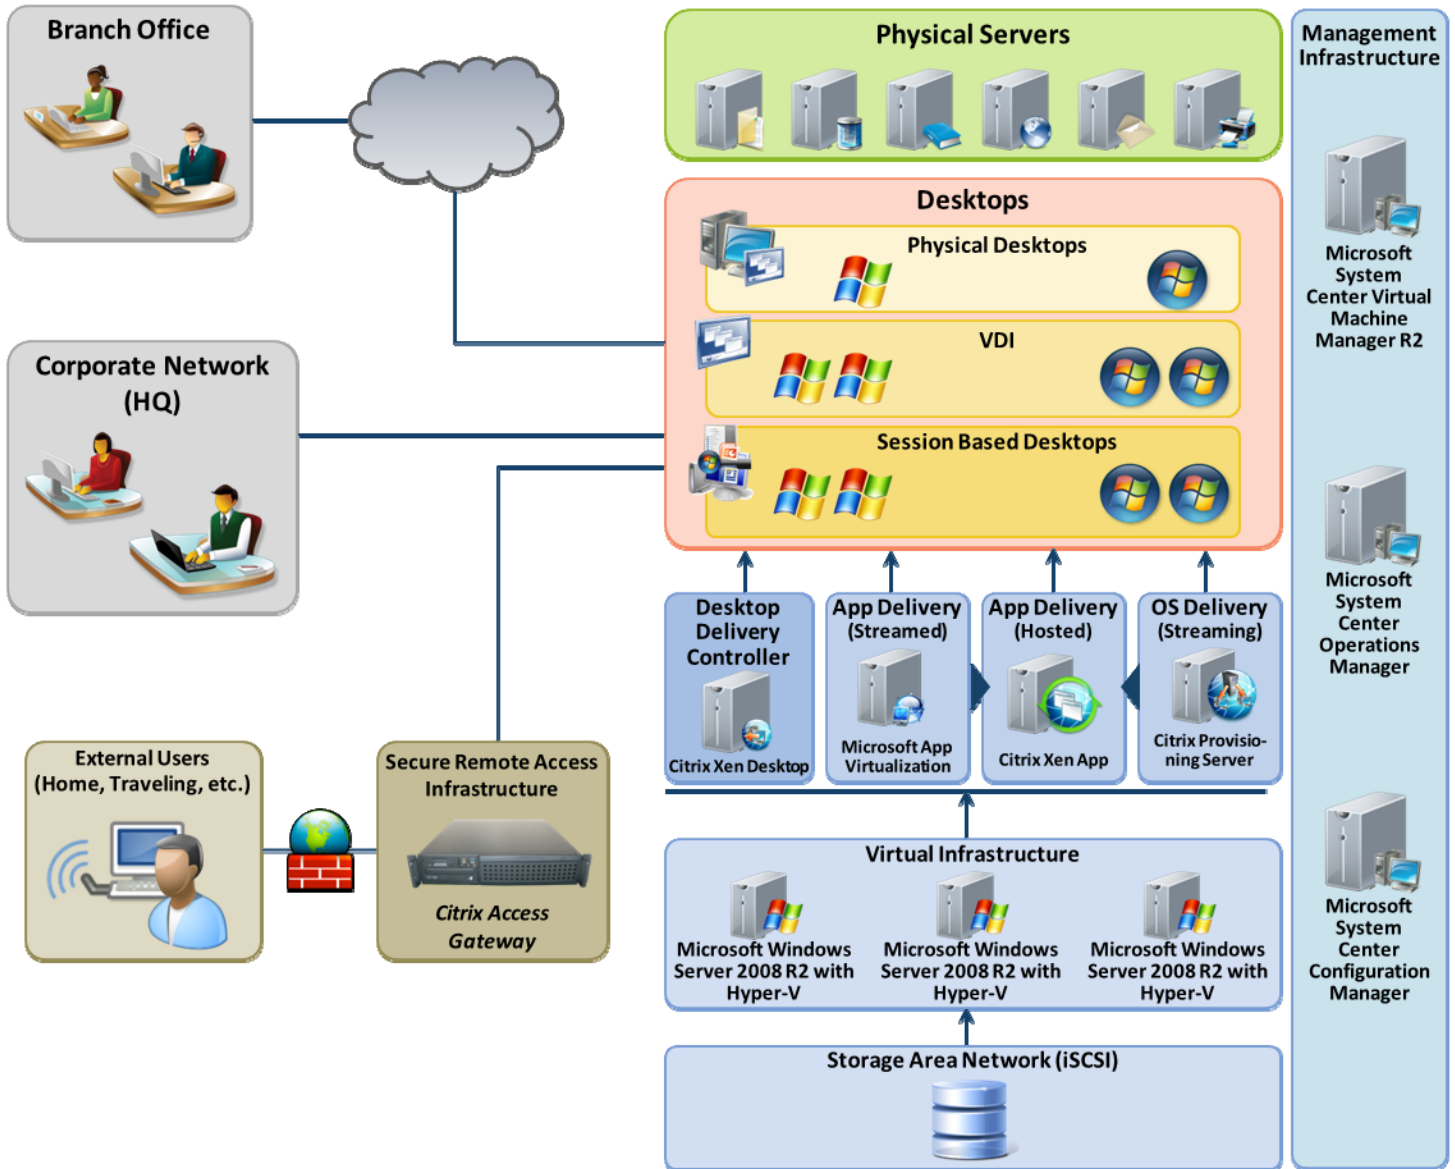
Branch Office

Corporate Network (HQ)

External Users (Home, Traveling, etc.)

Secure Remote Access Infrastructure

Citrix Access Gateway

Physical Servers

Desktops

Physical Desktops

VDI

Session Based Desktops

Desktop Delivery Controller

Citrix Xen Desktop

App Delivery (Streamed)

Microsoft App Virtualization

App Delivery (Hosted)

Citrix Xen App

OS Delivery (Streaming)

Citrix Provisioning Server

Virtual Infrastructure

Microsoft Windows Server 2008 R2 with Hyper-V

Microsoft Windows Server 2008 R2 with Hyper-V

Microsoft Windows Server 2008 R2 with Hyper-V

Storage Area Network (iSCSI)

Management Infrastructure

Microsoft System Center Virtual Machine Manager R2

Microsoft System Center Operations Manager

Microsoft System Center Configuration Manager